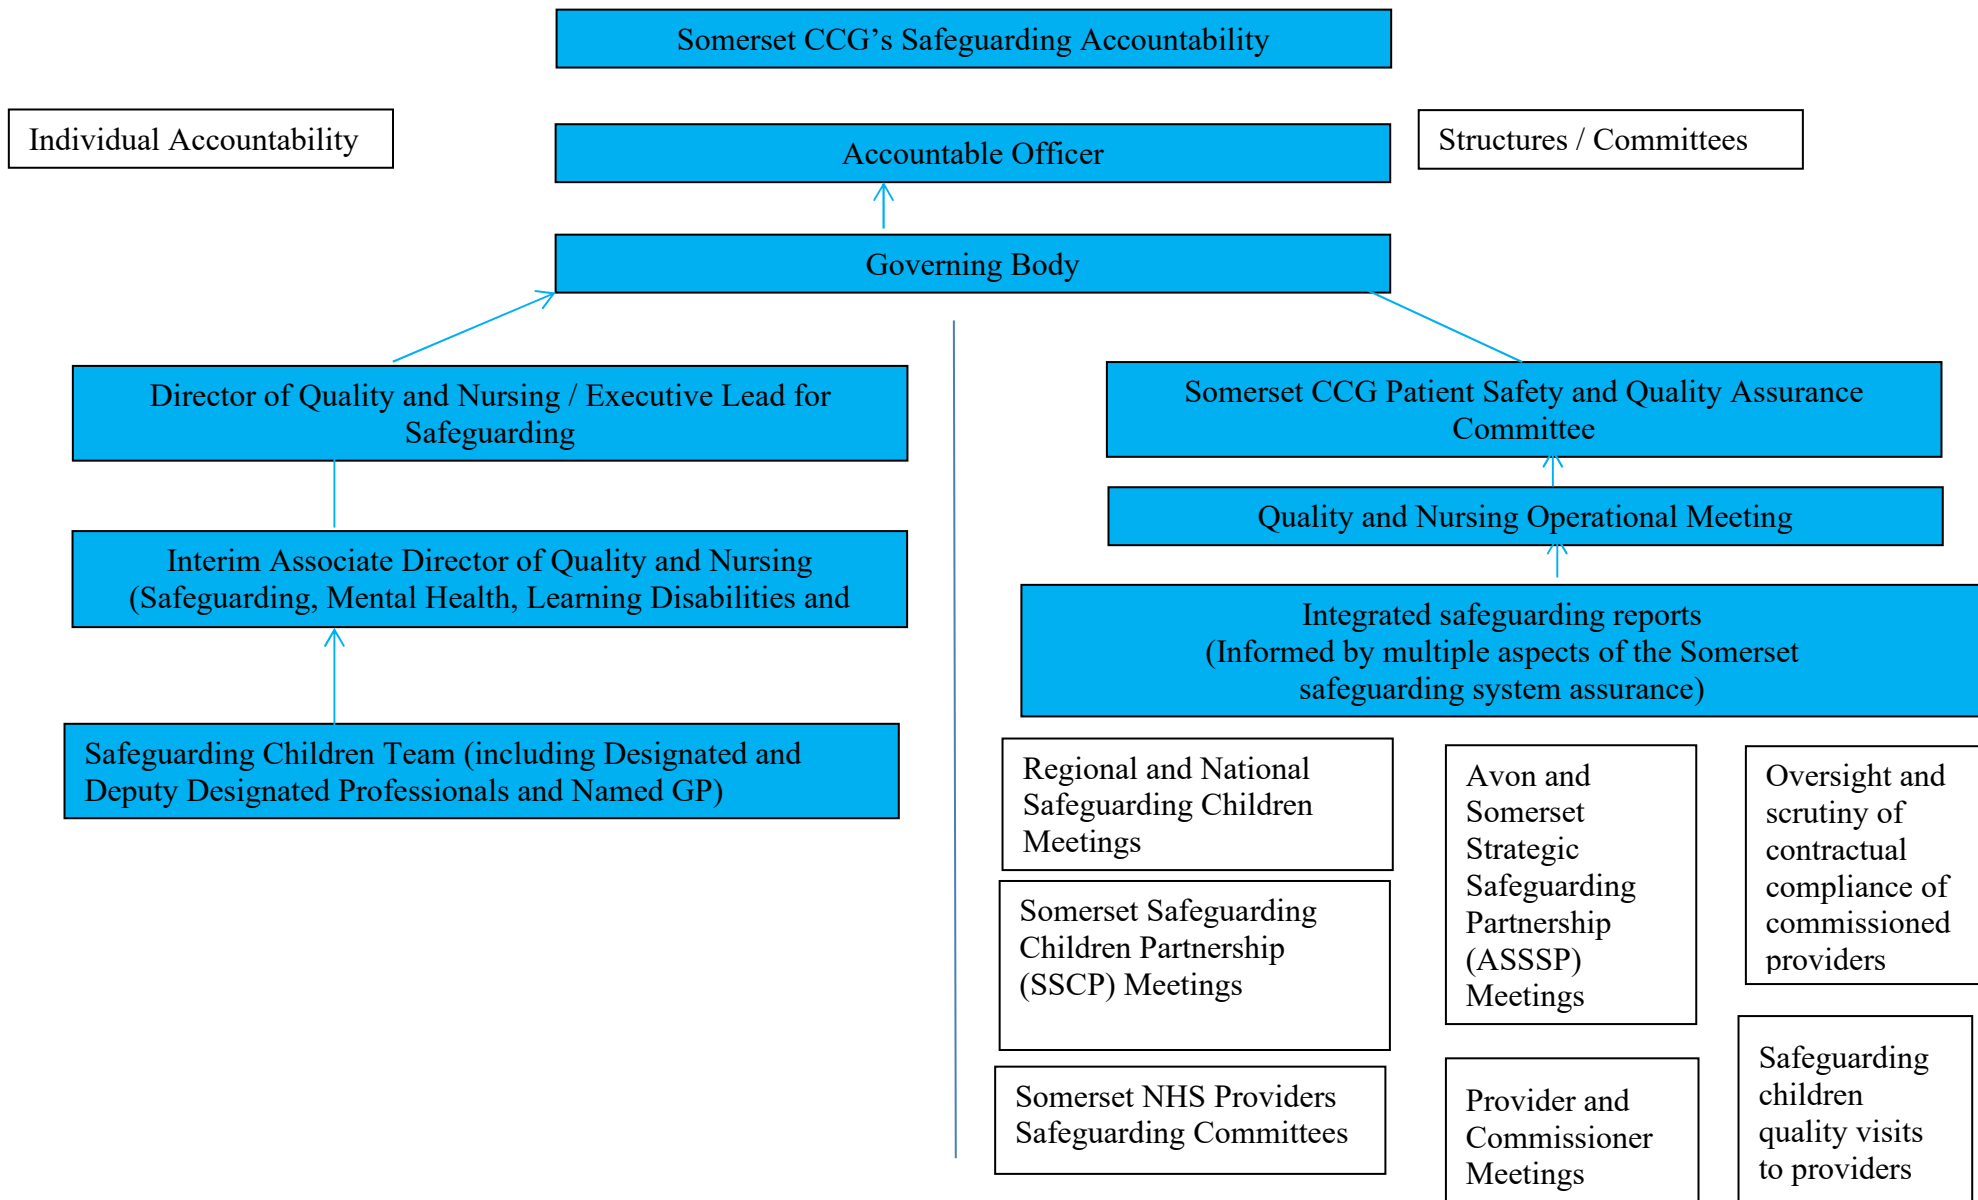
Somerset CCG's Safeguarding Accountability

Individual Accountability

Accountable Officer

Structures / Committees

Governing Body

Director of Quality and Nursing / Executive Lead for Safeguarding

Interim Associate Director of Quality and Nursing (Safeguarding, Mental Health, Learning Disabilities and

Safeguarding Children Team (including Designated and Deputy Designated Professionals and Named GP)

Somerset CCG Patient Safety and Quality Assurance Committee

Quality and Nursing Operational Meeting

Integrated safeguarding reports (Informed by multiple aspects of the Somerset safeguarding system assurance)

Regional and National Safeguarding Children Meetings

Somerset Safeguarding Children Partnership (SSCP) Meetings

Somerset NHS Providers Safeguarding Committees

Avon and Somerset Strategic Safeguarding Partnership (ASSSP) Meetings

Provider and Commissioner Meetings

Oversight and scrutiny of contractual compliance of commissioned providers

Safeguarding children quality visits to providers